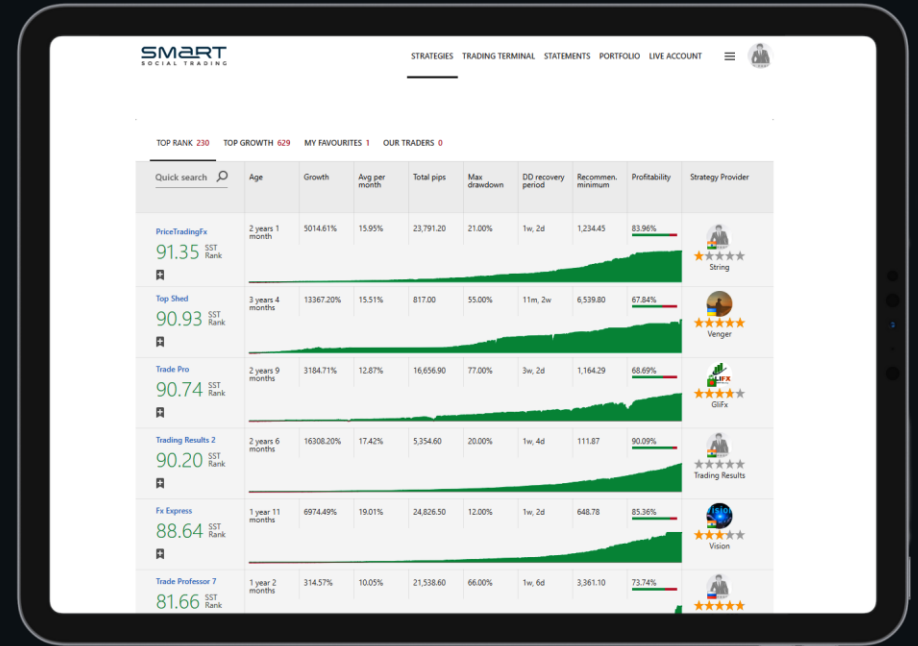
SMART
SOCIAL TRADING

STRATEGIES TRADING TERMINAL STATEMENTS PORTFOLIO LIVE ACCOUNT

TOP RANK 230 TOP GROWTH 629 MY FAVOURITES 1 OUR TRADERS 0

| Quick search | Age | Growth | Avg per month | Total pips | Max drawdown | DD recovery period | Recommen. minimum | Profitability | Strategy Provider |
|---|---|---|---|---|---|---|---|---|---|
| PriceTradingFx 91.35 SST Rank | 2 years 1 month | 5014.61% | 15.95% | 23,791.20 | 21.00% | 1w, 2d | 1,234.45 | 83.96% | String |
| Top Shed 90.93 SST Rank | 3 years 4 months | 13367.20% | 15.51% | 817.00 | 55.00% | 11m, 2w | 6,539.80 | 67.84% | Venger |
| Trade Pro 90.74 SST Rank | 2 years 9 months | 3184.71% | 12.87% | 16,656.90 | 77.00% | 3w, 2d | 1,164.29 | 68.69% | GliFx |
| Trading Results 2 90.20 SST Rank | 2 years 6 months | 16308.20% | 17.42% | 5,354.60 | 20.00% | 1w, 4d | 111.87 | 90.09% | Trading Results |
| Fx Express 88.64 SST Rank | 1 year 11 months | 6974.49% | 19.01% | 24,826.50 | 12.00% | 1w, 2d | 648.78 | 85.36% | Vision |
| Trade Professor 7 81.66 SST Rank | 1 year 2 months | 314.57% | 10.05% | 21,538.60 | 66.00% | 1w, 6d | 3,361.10 | 73.74% | |